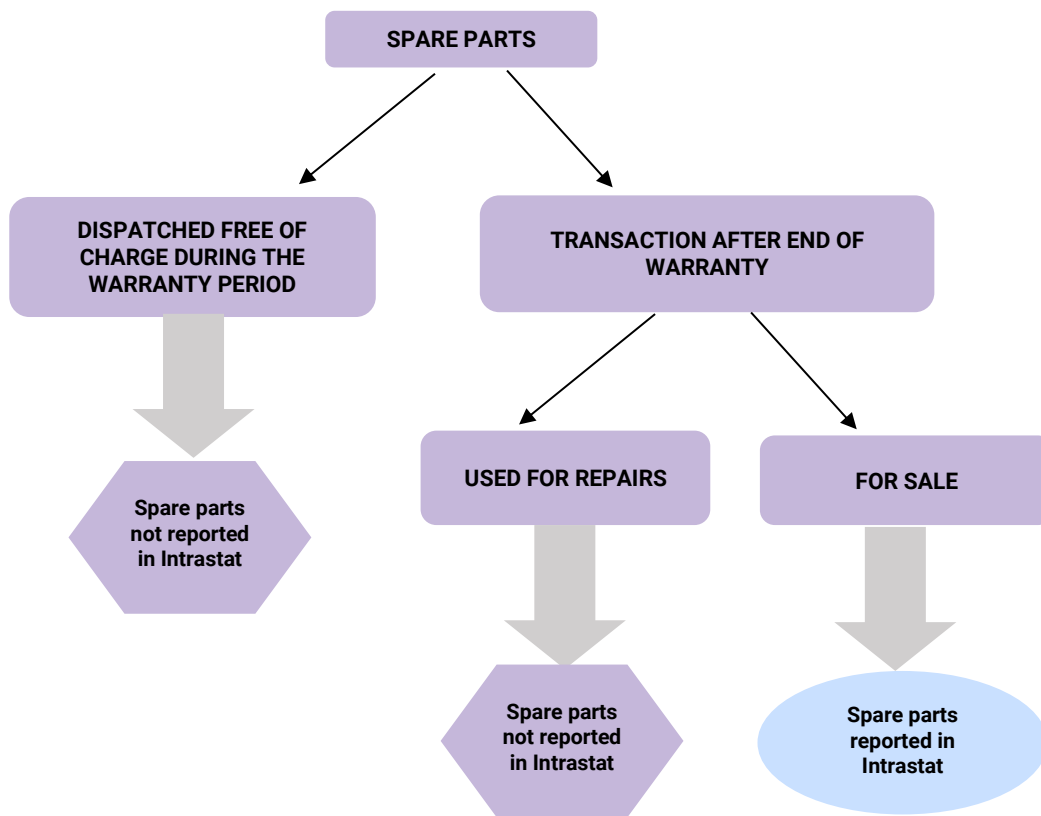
SPARE PARTS

DISPATCHED FREE OF CHARGE DURING THE WARRANTY PERIOD

Spare parts not reported in Intrastat

TRANSACTION AFTER END OF WARRANTY

USED FOR REPAIRS

Spare parts not reported in Intrastat

FOR SALE

Spare parts reported in Intrastat